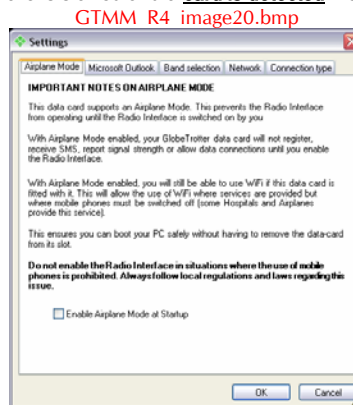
card is detected

GTMM R4 image20.bmp

Settings

Airplane Mode | Microsoft Outlook | Band selection | Network | Connection type

IMPORTANT NOTES ON AIRPLANE MODE

This data card supports an Airplane Mode. This prevents the Radio Interface from operating until the Radio Interface is switched on by you

With Airplane Mode enabled, your GlobeTrotter data card will not register, receive SMS, report signal strength or allow data connections until you enable the Radio Interface.

With Airplane Mode enabled, you will still be able to use WiFi if this data card is fitted with it. This will allow the use of WiFi where services are provided but where mobile phones must be switched off (some Hospitals and Airplanes provide this service).

This ensures you can boot your PC safely without having to remove the data-card from its slot.

Do not enable the Radio Interface in situations where the use of mobile phones is prohibited. Always follow local regulations and laws regarding this issue.

Enable Airplane Mode at Startup

OK Cancel